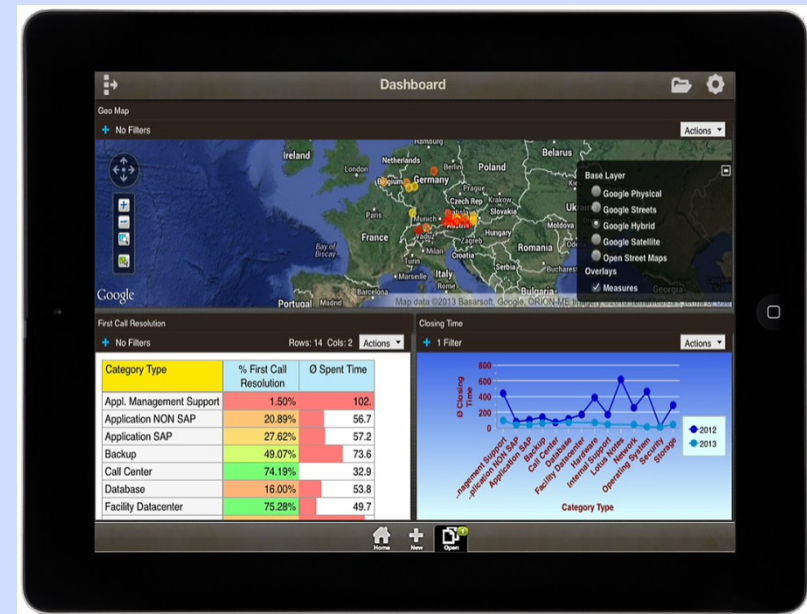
Dashboard

Geo Map

+ No Filters

Actions

Ireland
Netherlands
London
Germany
Poland
Belarus
Prague
Czech Rep
Krakow
Slovakia
Paris
Munich
Vienna
France
Zagreb
Croatia
Romania
Bay of Biscay
Marseille
Italy
Serbia
Bucharest
Barcelona
Rome
Portugal
Madrid

Base Layer
Google Physical
Google Streets
Google Hybrid
Google Satellite
Open Street Maps
Overlays
✓ Measures

Google
Map data ©2013 Basarsoft, Google, ORION-ME, Imagery ©2013 TerraMetrics, Terms of Use

First Call Resolution

+ No Filters

Rows: 14 Cols: 2 Actions

| Category Type | % First Call Resolution | Ø Spent Time |
|---|---|---|
| Appl. Management Support | 1.50% | 102. |
| Application NON SAP | 20.89% | 56.7 |
| Application SAP | 27.62% | 57.2 |
| Backup | 49.07% | 73.6 |
| Call Center | 74.19% | 32.9 |
| Database | 16.00% | 53.8 |
| Facility Datacenter | 75.28% | 49.7 |

Closing Time

+ 1 Filter

Actions

Ø Closing Time
800
600
400
200
0

..nagement Support
..plication NON SAP
Application SAP
Backup
Call Center
Database
Facility Datacenter
Hardware
Internal Support
Lotus Notes
Network
Operating System
Security
Storage

2012
2013

Category Type

Home
New
Open